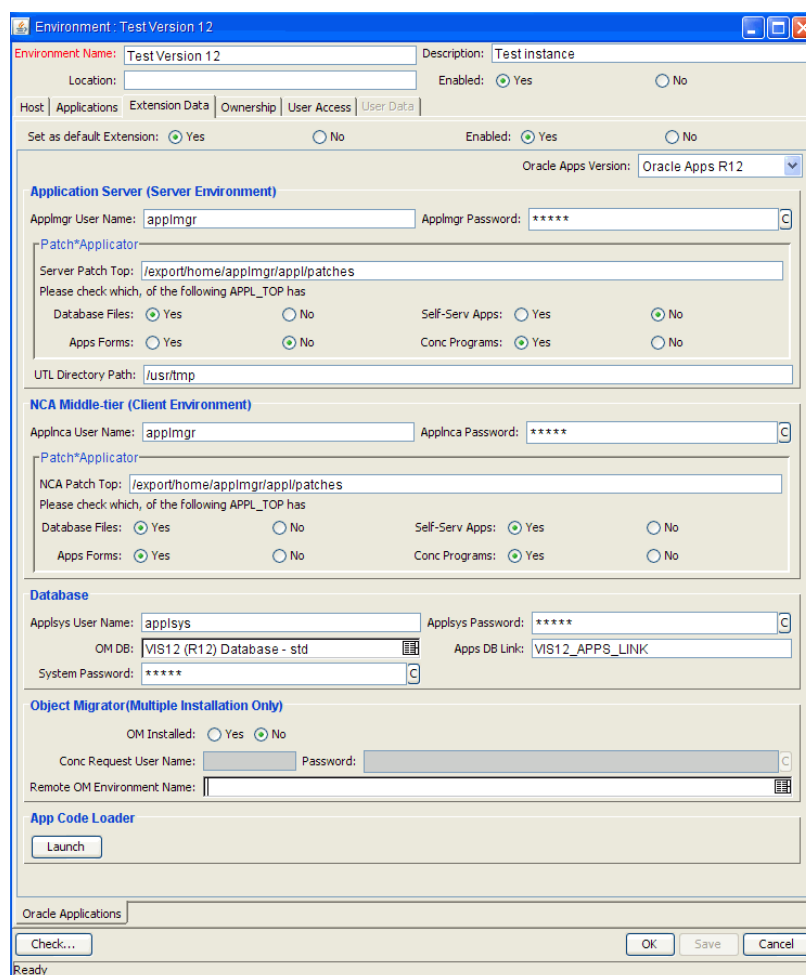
Environment : Test Version 12

Environment Name: Test Version 12
Description: Test instance
Location:
Enabled: Yes No

Host | Applications | Extension Data | Ownership | User Access | User Data

Set as default Extension: Yes No
Enabled: Yes No

Oracle Apps Version: Oracle Apps R12

Application Server (Server Environment)
Applmgr User Name: applmgr
Applmgr Password: *****
C
Patch*Applicator
Server Patch Top: /export/home/applmgr/appl/patches
Please check which, of the following APPL_TOP has
Database Files: Yes No
Self-Serv Apps: Yes No
Apps Forms: Yes No
Conc Programs: Yes No
UTL Directory Path: /usr/tmp

NCA Middle-tier (Client Environment)
Applnca User Name: applmgr
Applnca Password: *****
C
Patch*Applicator
NCA Patch Top: /export/home/applmgr/appl/patches
Please check which, of the following APPL_TOP has
Database Files: Yes No
Self-Serv Apps: Yes No
Apps Forms: Yes No
Conc Programs: Yes No

Database
Applsys User Name: applsys
Applsys Password: *****
C
OM DB: VIS12 (R12) Database - std
Apps DB Link: VIS12_APPS_LINK
System Password: *****
C

Object Migrator(Multiple Installation Only)
OM Installed: Yes No
Conc Request User Name:
Password:
C
Remote OM Environment Name:

App Code Loader
Launch

Oracle Applications

Check...
OK
Save
Cancel
Ready